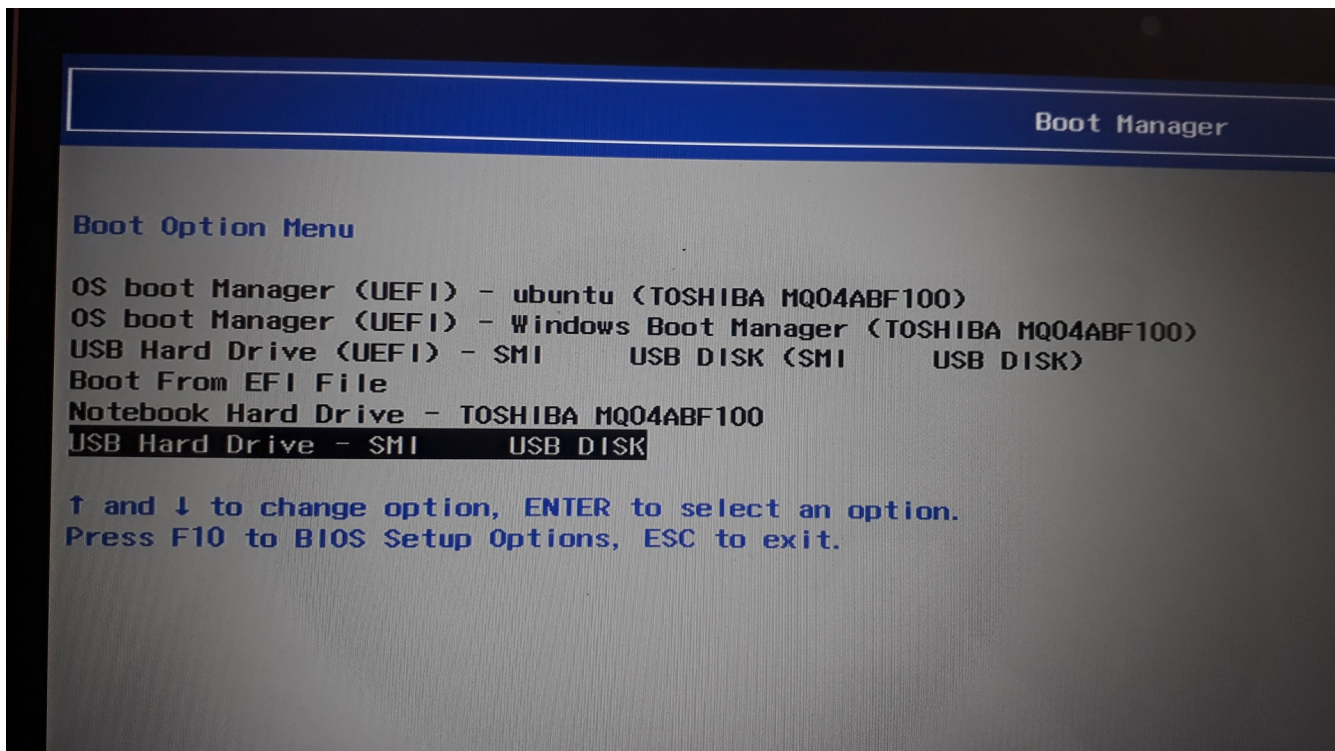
Boot Manager

Boot Option Menu

OS boot Manager (UEFI) - ubuntu (TOSHIBA MQ04ABF100)
OS boot Manager (UEFI) - Windows Boot Manager (TOSHIBA MQ04ABF100)
USB Hard Drive (UEFI) - SMI USB DISK (SMI USB DISK)
Boot From EFI File
Notebook Hard Drive - TOSHIBA MQ04ABF100
USB Hard Drive - SMI USB DISK

↑ and ↓ to change option, ENTER to select an option.
Press F10 to BIOS Setup Options, ESC to exit.